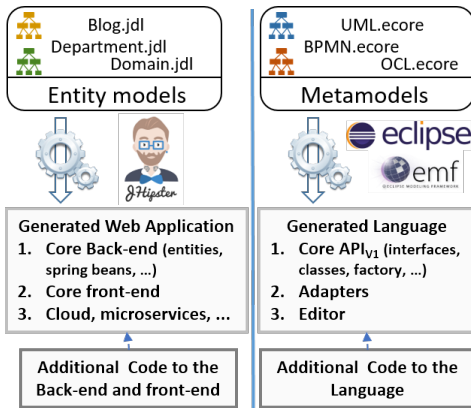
Blog.jdl
Department.jdl
Domain.jdl

Entity models

JHipster

Generated Web Application
1. Core Back-end (entities, spring beans, …)
2. Core front-end
3. Cloud, microservices, …

Additional Code to the Back-end and front-end

UML.ecore
BPMN.ecore
OCL.ecore

Metamodels

eclipse

emf
ECLIPSE MODELING FRAMEWORK

Generated Language
1. Core API$_{V1}$ (interfaces, classes, factory, …)
2. Adapters
3. Editor

Additional Code to the Language